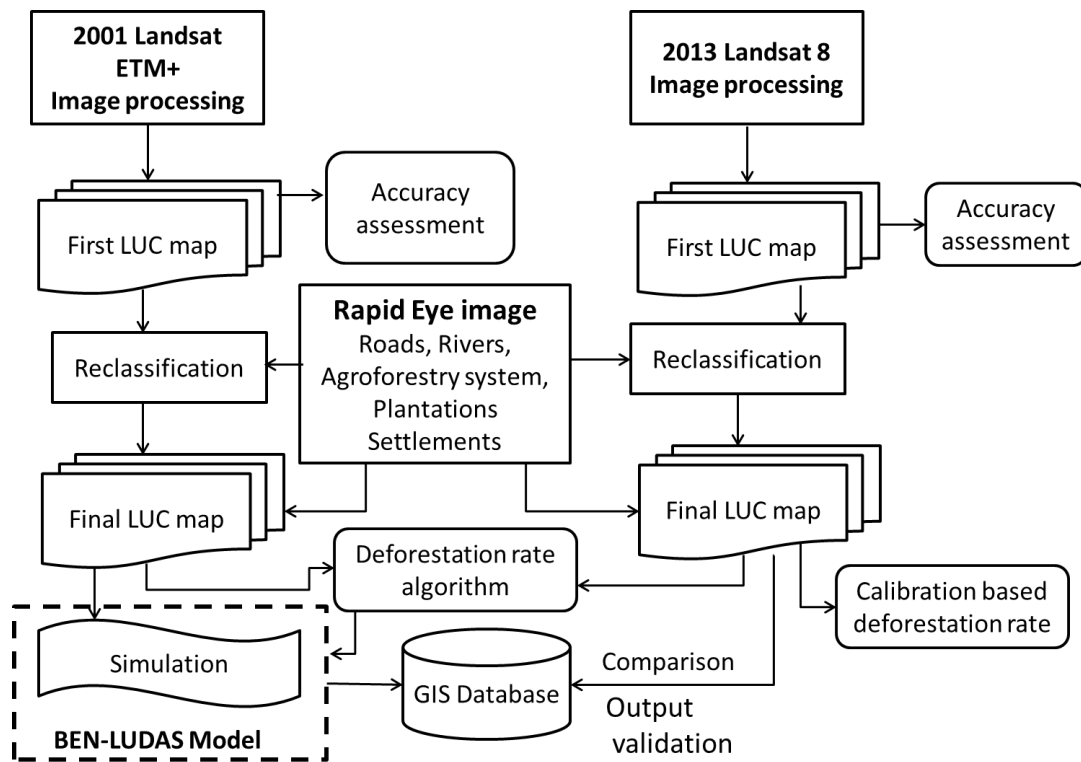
2001 Landsat ETM+ Image processing

2013 Landsat 8 Image processing

First LUC map

Accuracy assessment

First LUC map

Accuracy assessment

Rapid Eye image
Roads, Rivers, Agroforestry system, Plantations Settlements

Reclassification

Reclassification

Final LUC map

Final LUC map

Deforestation rate algorithm

Calibration based deforestation rate

Simulation

GIS Database

Comparison

Output validation

BEN-LUDAS Model